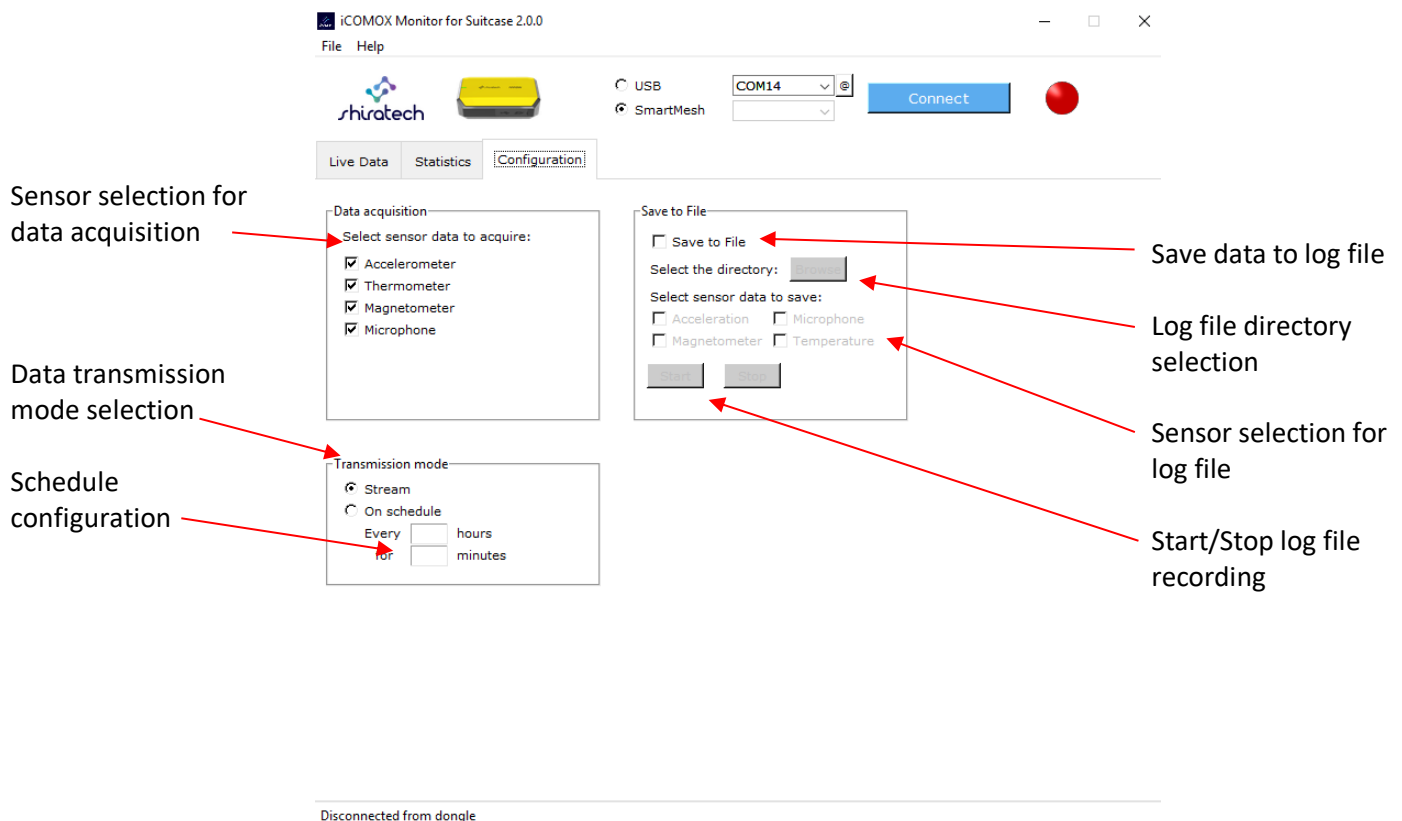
iCOMOX Monitor for Suitcase 2.0.0

File Help

shiratech

USB
SmartMesh
COM14
@
Connect

Live Data Statistics Configuration

Sensor selection for data acquisition

Data acquisition
Select sensor data to acquire:
Accelerometer
Thermometer
Magnetometer
Microphone

Save to File
Save to File
Select the directory: Browse
Select sensor data to save:
Acceleration Microphone
Magnetometer Temperature
Start Stop

Save data to log file

Log file directory selection

Sensor selection for log file

Start/Stop log file recording

Data transmission mode selection

Schedule configuration

Transmission mode
Stream
On schedule
Every hours
for minutes

Disconnected from dongle